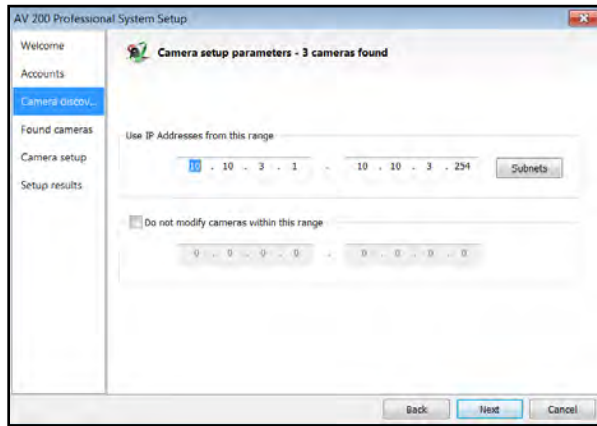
AV 200 Professional System Setup

Welcome
Accounts
Camera discov...
Found cameras
Camera setup
Setup results

Camera setup parameters - 3 cameras found

Use IP Addresses from this range

10 . 10 . 3 . 1 - 10 . 10 . 3 . 254

Subnets

Do not modify cameras within this range

0 . 0 . 0 . 0 - 0 . 0 . 0 . 0

Back
Next
Cancel